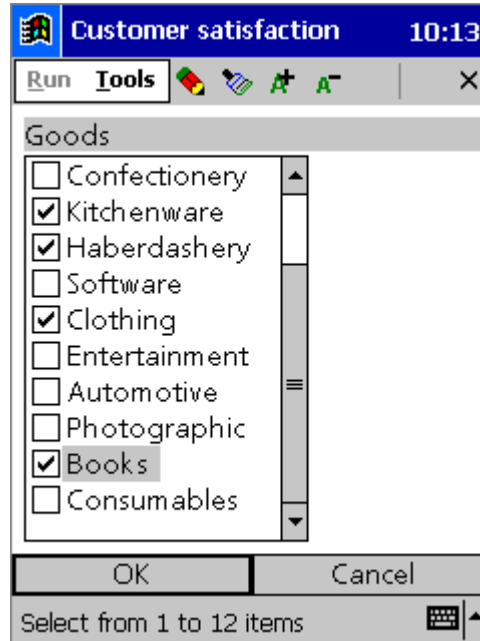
Customer satisfaction 10:13

Run Tools

Goods

☐ Confectionery
☑ Kitchenware
☑ Haberdashery
☐ Software
☑ Clothing
☐ Entertainment
☐ Automotive
☐ Photographic
☑ Books
☐ Consumables

OK | Cancel

Select from 1 to 12 items